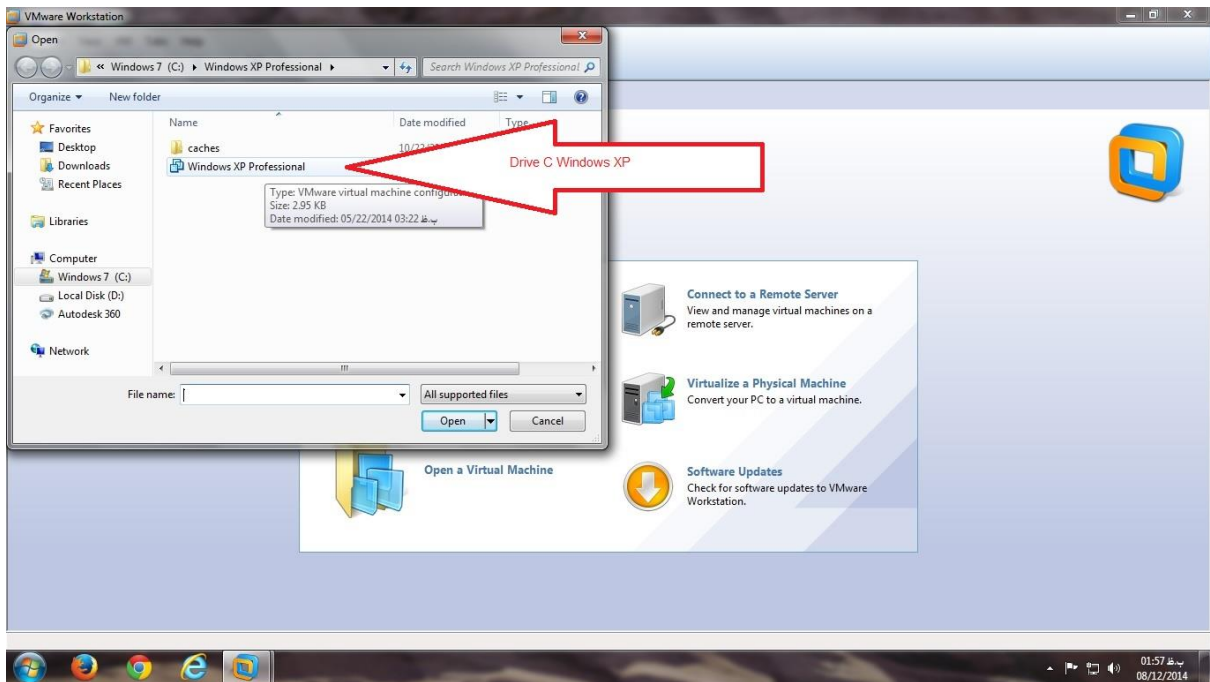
VMware Workstation

Open

« Windows 7 (C:) ▸ Windows XP Professional ▸

Search Windows XP Professional

Organize ▾ New folder

Favorites
Desktop
Downloads
Recent Places

Libraries

Computer
Windows 7 (C:)
Local Disk (D:)
Autodesk 360

Network

| Name | Date modified | Type |
|---|---|---|
| caches | 10/22/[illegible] | |
| Windows XP Professional | | |

Type: VMware virtual machine configu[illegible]
Size: 2.95 KB
Date modified: 05/22/2014 03:22 ب.ظ

Drive C Windows XP

File name:

All supported files

Open

Cancel

Connect to a Remote Server
View and manage virtual machines on a remote server.

Virtualize a Physical Machine
Convert your PC to a virtual machine.

Open a Virtual Machine

Software Updates
Check for software updates to VMware Workstation.

01:57 ب.ظ
08/12/2014